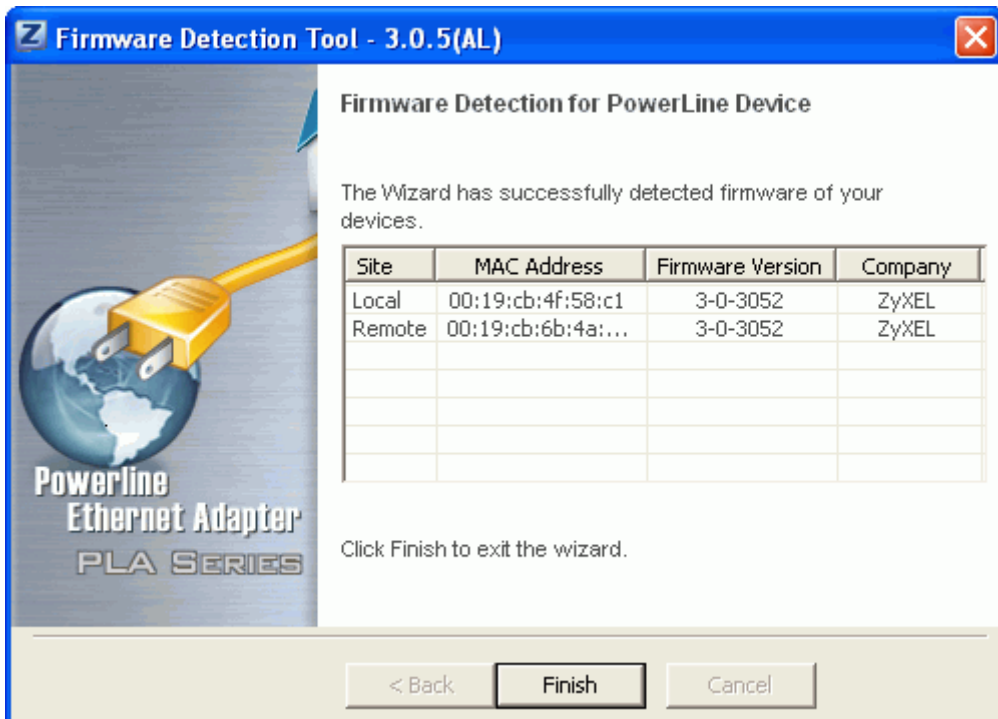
Firmware Detection Tool - 3.0.5(AL)

Firmware Detection for PowerLine Device

The Wizard has successfully detected firmware of your devices.

| Site | MAC Address | Firmware Version | Company |
|---|---|---|---|
| Local | 00:19:cb:4f:58:c1 | 3-0-3052 | ZyXEL |
| Remote | 00:19:cb:6b:4a:... | 3-0-3052 | ZyXEL |

Powerline Ethernet Adapter PLA SERIES

Click Finish to exit the wizard.

< Back Finish Cancel